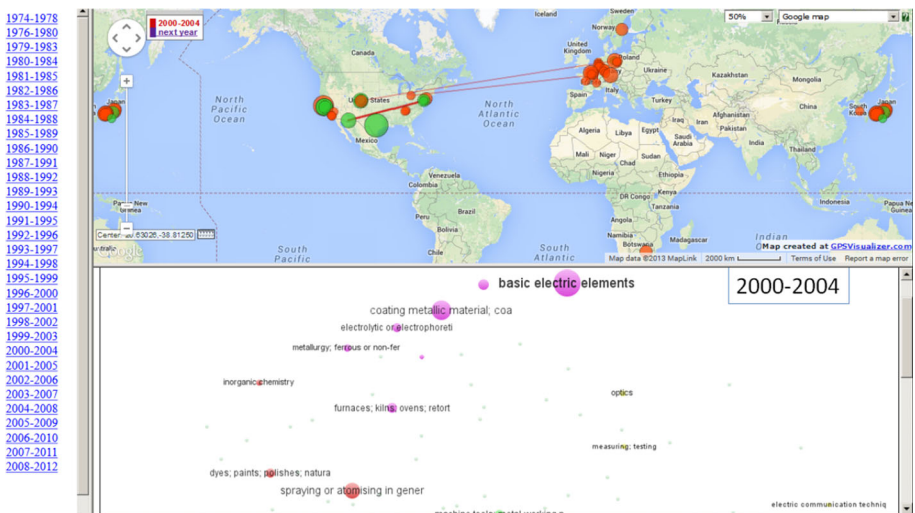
1974-1978
1976-1980
1979-1983
1980-1984
1981-1985
1982-1986
1983-1987
1984-1988
1985-1989
1986-1990
1987-1991
1988-1992
1989-1993
1990-1994
1991-1995
1992-1996
1993-1997
1994-1998
1995-1999
1996-2000
1997-2001
1998-2002
1999-2003
2000-2004
2001-2005
2002-2006
2003-2007
2004-2008
2005-2009
2006-2010
2007-2011
2008-2012

2000-2004
next year

50%
Google map

Iceland
Norway
Sweden
Finland
United Kingdom
Ukraine
Kazakhstan
Mongolia
Spain
Turkey
Japan
South Korea
States
North Atlantic Ocean
North Pacific Ocean
Mexico
Algeria
Libya
Egypt
Saudi Arabia
Iran
Afghanistan
Pakistan
China
India
Mali
Niger
Chad
Sudan
Nigeria
Ethiopia
DR Congo
Kenya
Tanzania
Angola
Venezuela
Colombia
Peru
Brazil
Bolivia
Namibia
Botswana
Madagascar
Indonesia
Papua New Guinea
Papua New Guinea
South Pacific
South Atlantic
Indian

Center: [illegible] 63026,-38.81250

Map created at GPSVisualizer.com
Map data ©2013 MapLink 2000 km Terms of Use Report a map error

2000-2004

basic electric elements
coating metallic material; coa
electrolytic or electrophoreti
metallurgy; ferrous or non-fer
inorganic chemistry
optics
furnaces; kilns; ovens; retort
measuring; testing
dyes; paints; polishes; natura
spraying or atomising in gener
electric communication techniq